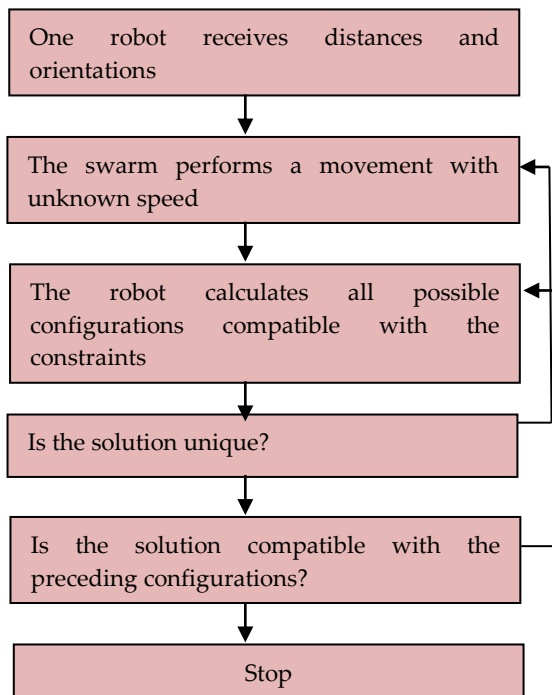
One robot receives distances and orientations

The swarm performs a movement with unknown speed

The robot calculates all possible configurations compatible with the constraints

Is the solution unique?

Is the solution compatible with the preceding configurations?

Stop